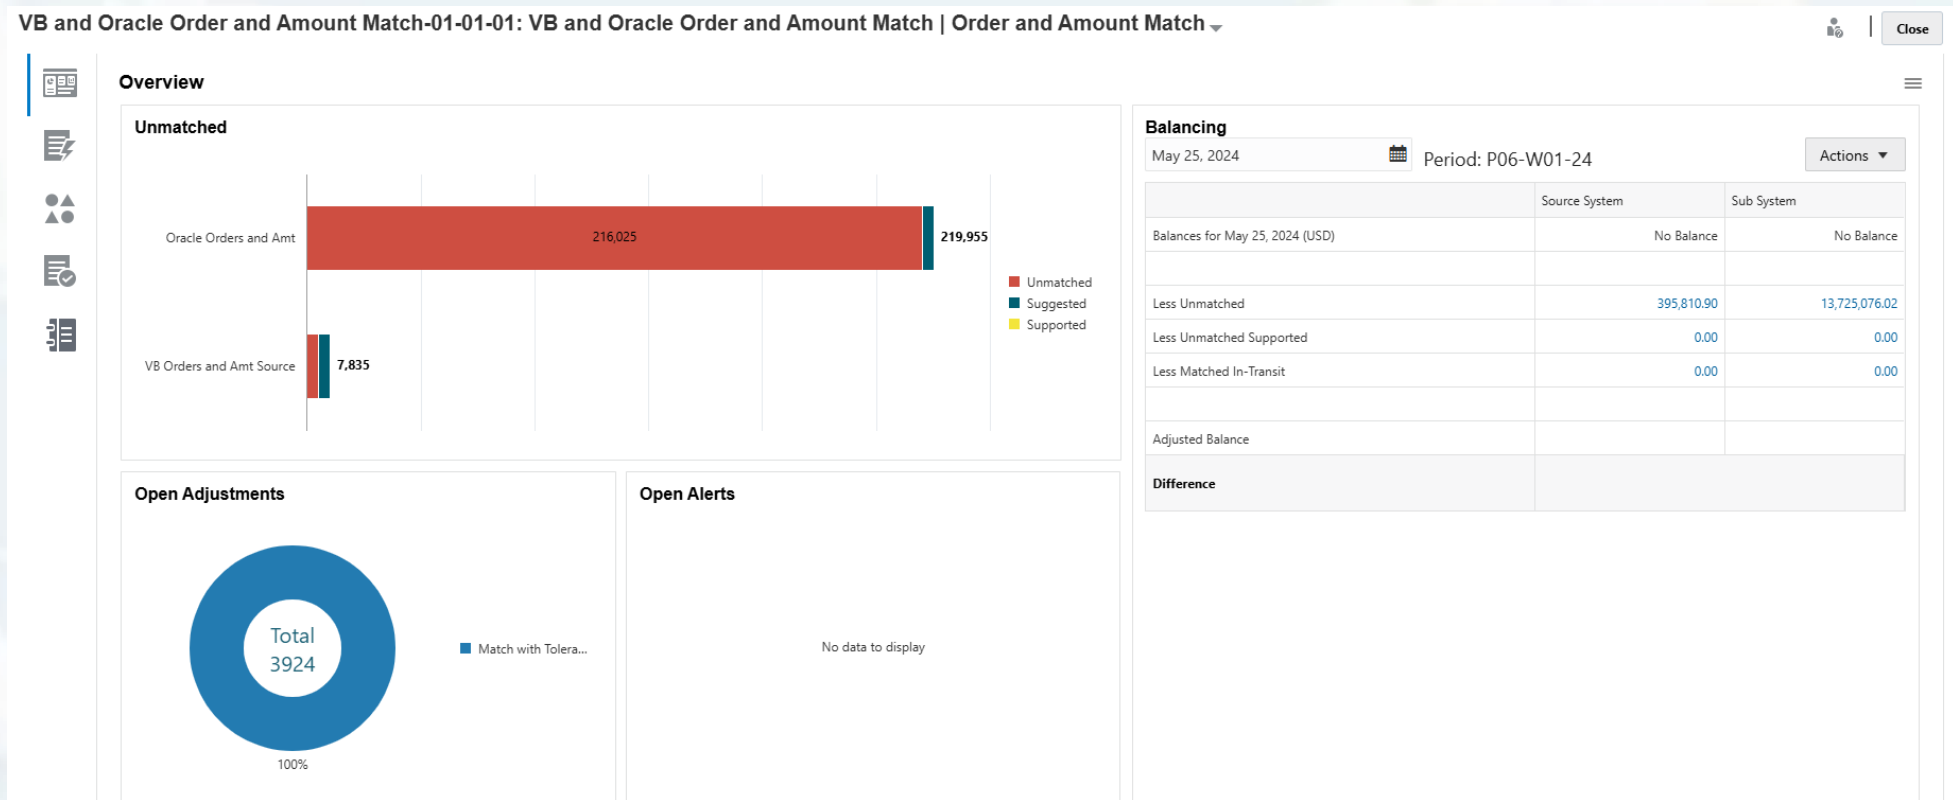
VB and Oracle Order and Amount Match-01-01-01: VB and Oracle Order and Amount Match | Order and Amount Match

Close

Overview

Unmatched

Oracle Orders and Amt

216,025

219,955

VB Orders and Amt Source

7,835

Unmatched
Suggested
Supported

Balancing

May 25, 2024

Period: P06-W01-24

Actions

|  | Source System | Sub System |
|---|---|---|
| Balances for May 25, 2024 (USD) | No Balance | No Balance |
|  |  |  |
| Less Unmatched | 395,810.90 | 13,725,076.02 |
| Less Unmatched Supported | 0.00 | 0.00 |
| Less Matched In-Transit | 0.00 | 0.00 |
|  |  |  |
| Adjusted Balance |  |  |
| Difference |  |  |

Open Adjustments

Total
3924

Match with Tolera...

100%

Open Alerts

No data to display